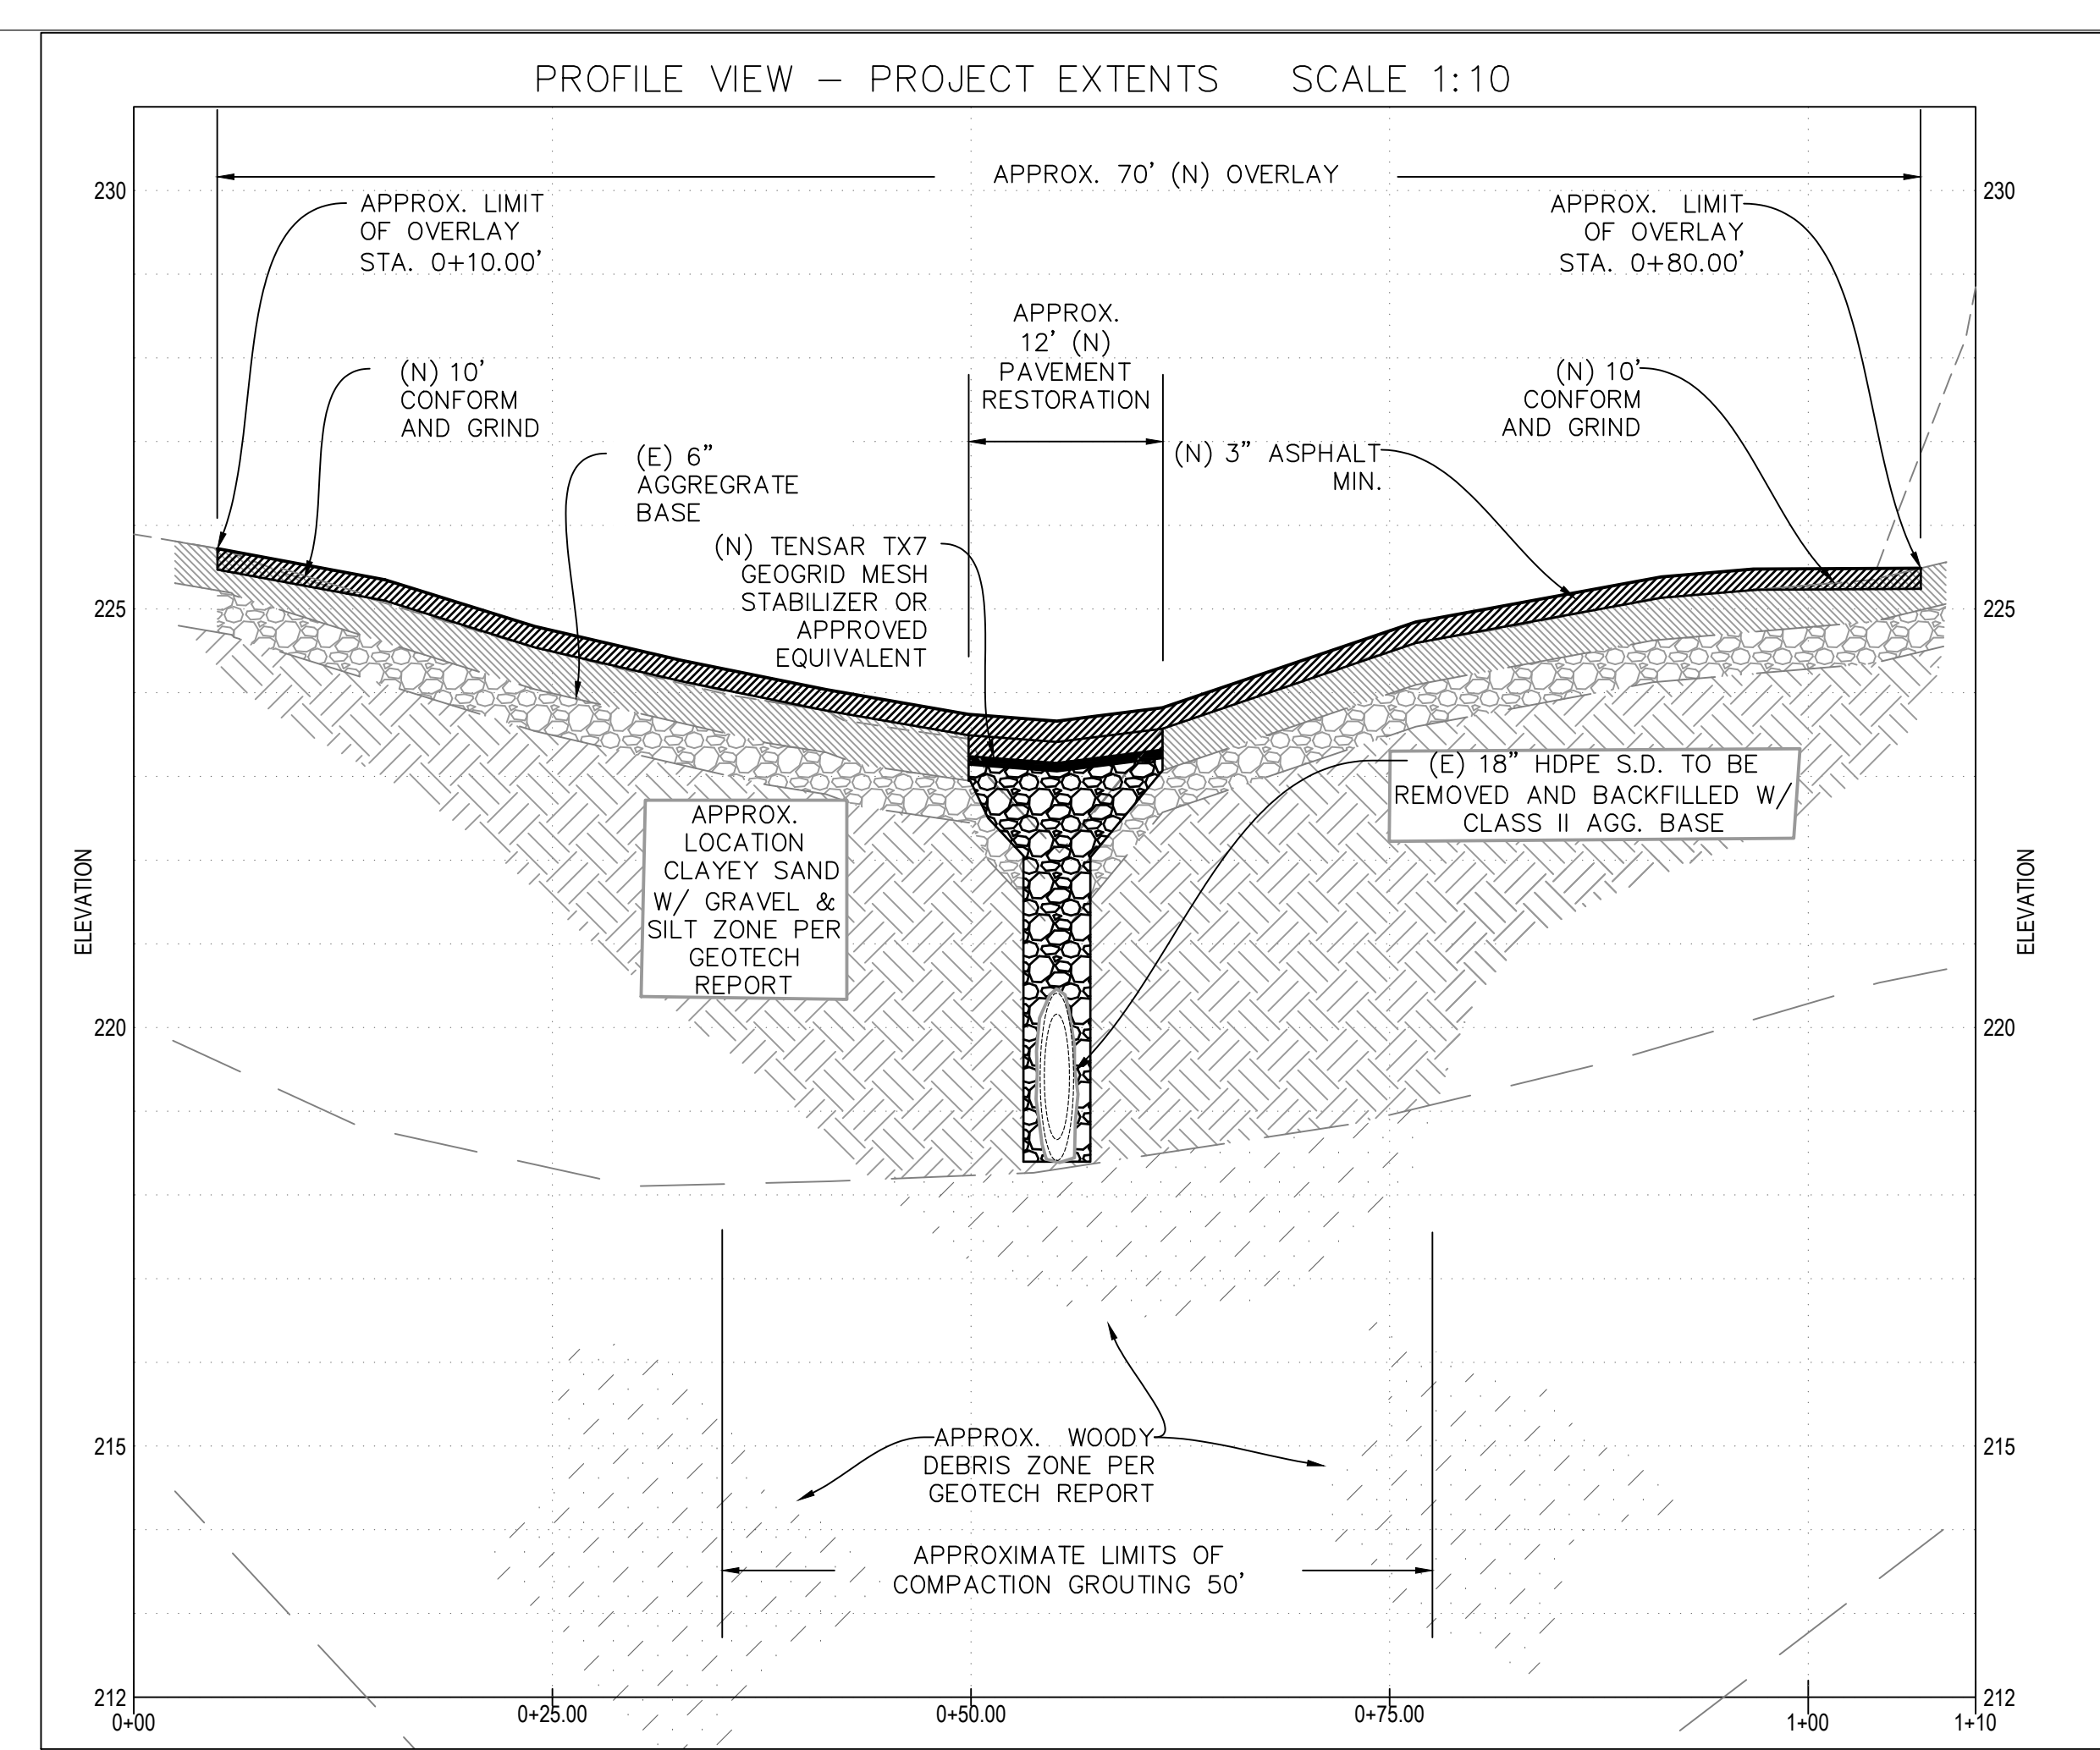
PROFILE VIEW – PROJECT EXTENTS SCALE 1:10

APPROX. 70' (N) OVERLAY

APPROX. LIMIT OF OVERLAY STA. 0+10.00'

APPROX. LIMIT OF OVERLAY STA. 0+80.00'

APPROX. 12' (N) PAVEMENT RESTORATION

(N) 10' CONFORM AND GRIND

(N) 10' CONFORM AND GRIND

(E) 6" AGGREGRATE BASE

(N) 3" ASPHALT MIN.

(N) TENSAR TX7 GEOGRID MESH STABILIZER OR APPROVED EQUIVALENT

(E) 18" HDPE S.D. TO BE REMOVED AND BACKFILLED W/ CLASS II AGG. BASE

APPROX. LOCATION CLAYEY SAND W/ GRAVEL & SILT ZONE PER GEOTECH REPORT

APPROX. WOODY DEBRIS ZONE PER GEOTECH REPORT

APPROXIMATE LIMITS OF COMPACTION GROUTING 50'

ELEVATION

ELEVATION

230
225
220
215
212

230
225
220
215
212

0+00
0+25.00
0+50.00
0+75.00
1+00
1+10